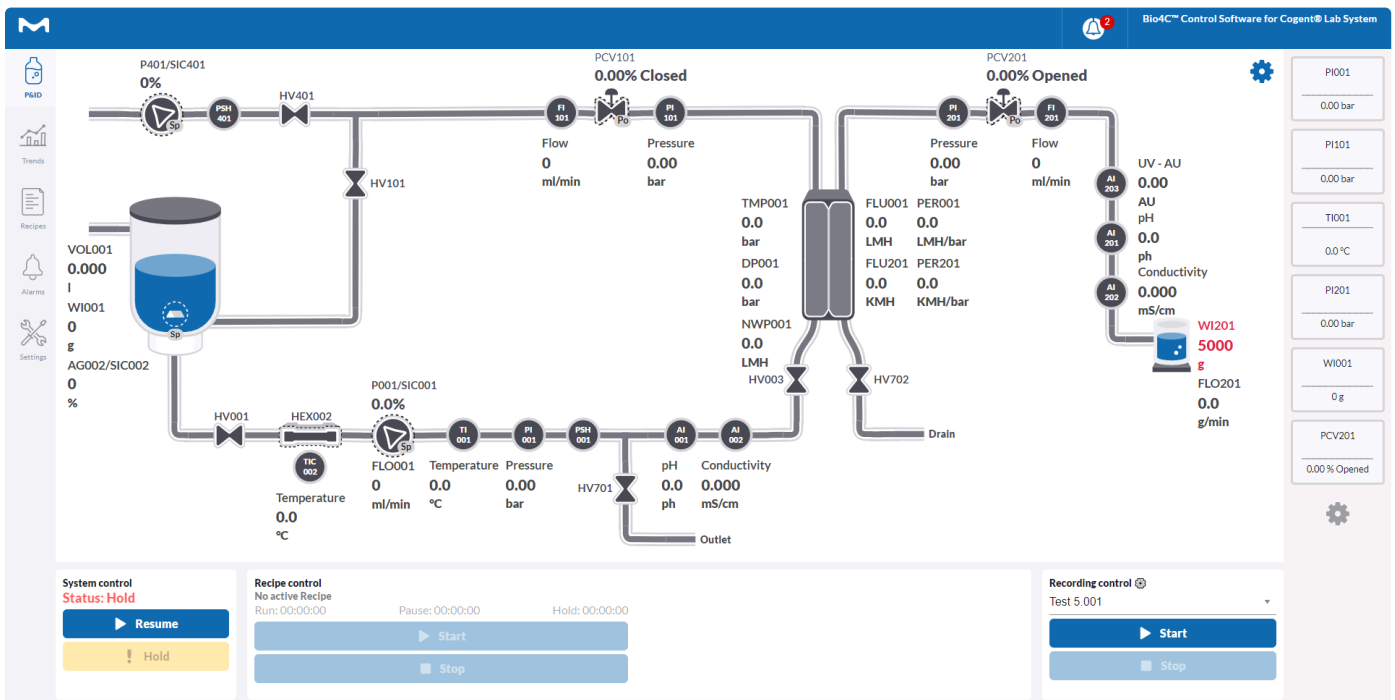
2

Bio4C™ Control Software for Cogent® Lab System

P&ID

Trends

Recipes

Alarms

Settings

P401/SIC401
0%

Sp

PSH 401

HV401

HV101

PCV101
0.00% Closed

FI 101

Po

PI 101

Flow
0
ml/min

Pressure
0.00
bar

PCV201
0.00% Opened

PI 201

Po

FI 201

Pressure
0.00
bar

Flow
0
ml/min

AI 203

UV - AU
0.00
AU

AI 201

pH
0.0
ph

AI 202

Conductivity
0.000
mS/cm

WI201
5000
g

FLO201
0.0
g/min

TMP001
0.0
bar

DP001
0.0
bar

NWP001
0.0
LMH

FLU001
0.0
LMH

PER001
0.0
LMH/bar

FLU201
0.0
KMH

PER201
0.0
KMH/bar

HV003

HV702

Drain

VOL001
0.000
l

WI001
0
g

AG002/SIC002
0
%

Sp

HV001

HEX002

TIC 002

Temperature
0.0
°C

P001/SIC001
0.0%

Sp

FLO001
0
ml/min

TI 001

Temperature
0.0
°C

PI 001

Pressure
0.00
bar

PSH 001

HV701

Outlet

AI 001

pH
0.0
ph

AI 002

Conductivity
0.000
mS/cm

PI001
0.00 bar

PI101
0.00 bar

TI001
0.0 °C

PI201
0.00 bar

WI001
0 g

PCV201
0.00 % Opened

System control
Status: Hold
Resume
Hold

Recipe control
No active Recipe
Run: 00:00:00
Pause: 00:00:00
Hold: 00:00:00
Start
Stop

Recording control
Test 5.001
Start
Stop